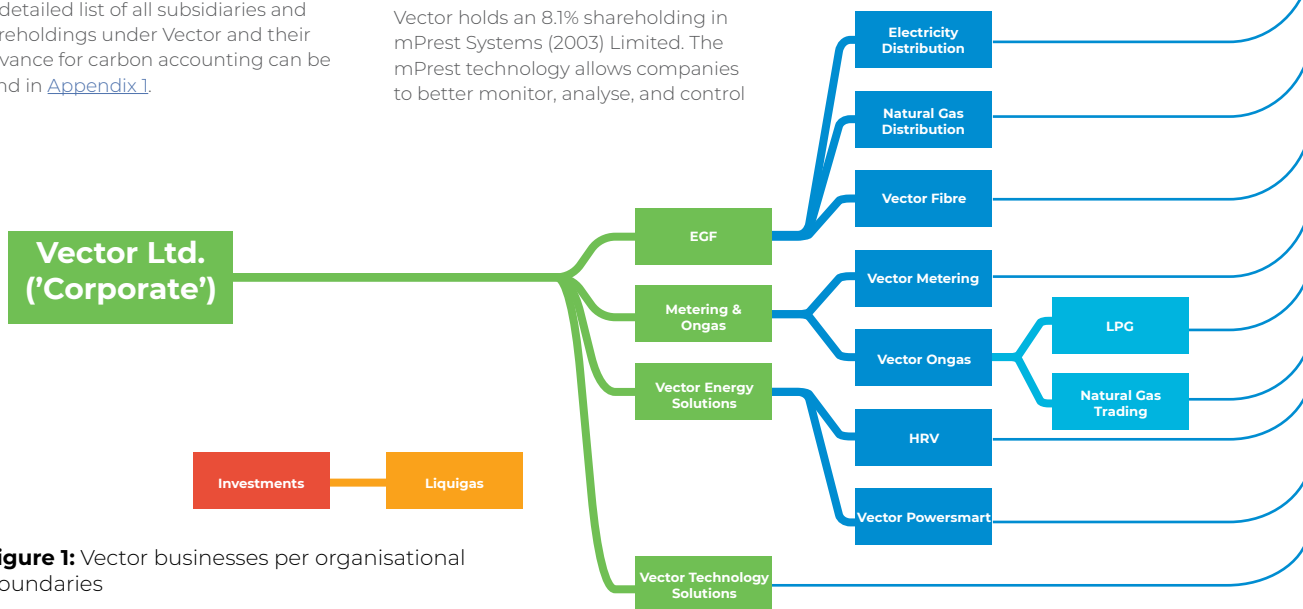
detailed list of all subsidiaries and reholdings under Vector and their vance for carbon accounting can be nd in Appendix 1.

Vector holds an 8.1% shareholding in mPrest Systems (2003) Limited. The mPrest technology allows companies to better monitor, analyse, and control

Vector Ltd. ('Corporate')

EGF

Metering & Ongas

Vector Energy Solutions

Vector Technology Solutions

Electricity Distribution

Natural Gas Distribution

Vector Fibre

Vector Metering

Vector Ongas

LPG

Natural Gas Trading

HRV

Vector Powersmart

Investments

Liquigas

igure 1: Vector businesses per organisational oundaries